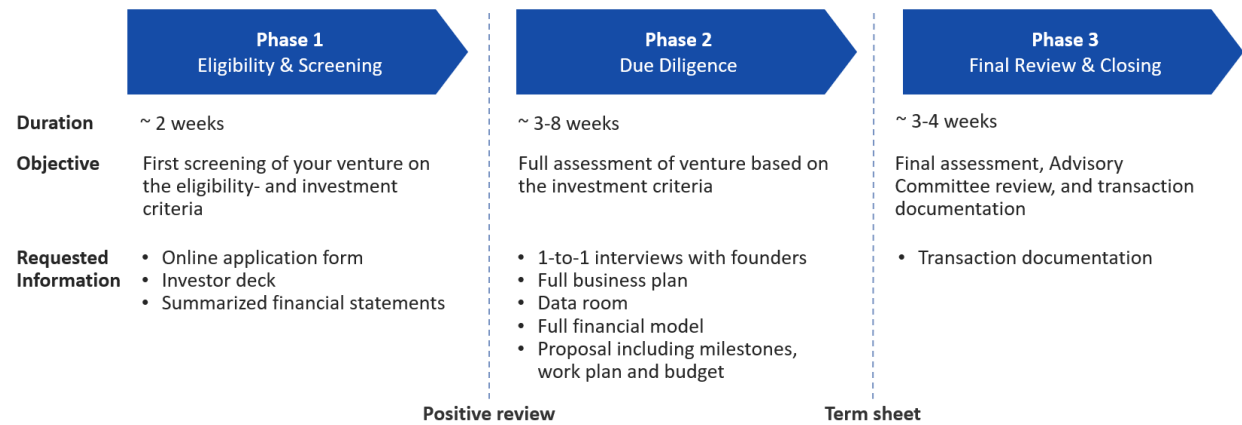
| | Phase 1 Eligibility & Screening | Phase 2 Due Diligence | Phase 3 Final Review & Closing |
|---|---|---|---|
| **Duration** | ~ 2 weeks | ~ 3-8 weeks | ~ 3-4 weeks |
| **Objective** | First screening of your venture on the eligibility- and investment criteria | Full assessment of venture based on the investment criteria | Final assessment, Advisory Committee review, and transaction documentation |
| **Requested Information** | • Online application form<br>• Investor deck<br>• Summarized financial statements | • 1-to-1 interviews with founders<br>• Full business plan<br>• Data room<br>• Full financial model<br>• Proposal including milestones, work plan and budget | • Transaction documentation |

**Positive review**

**Term sheet**